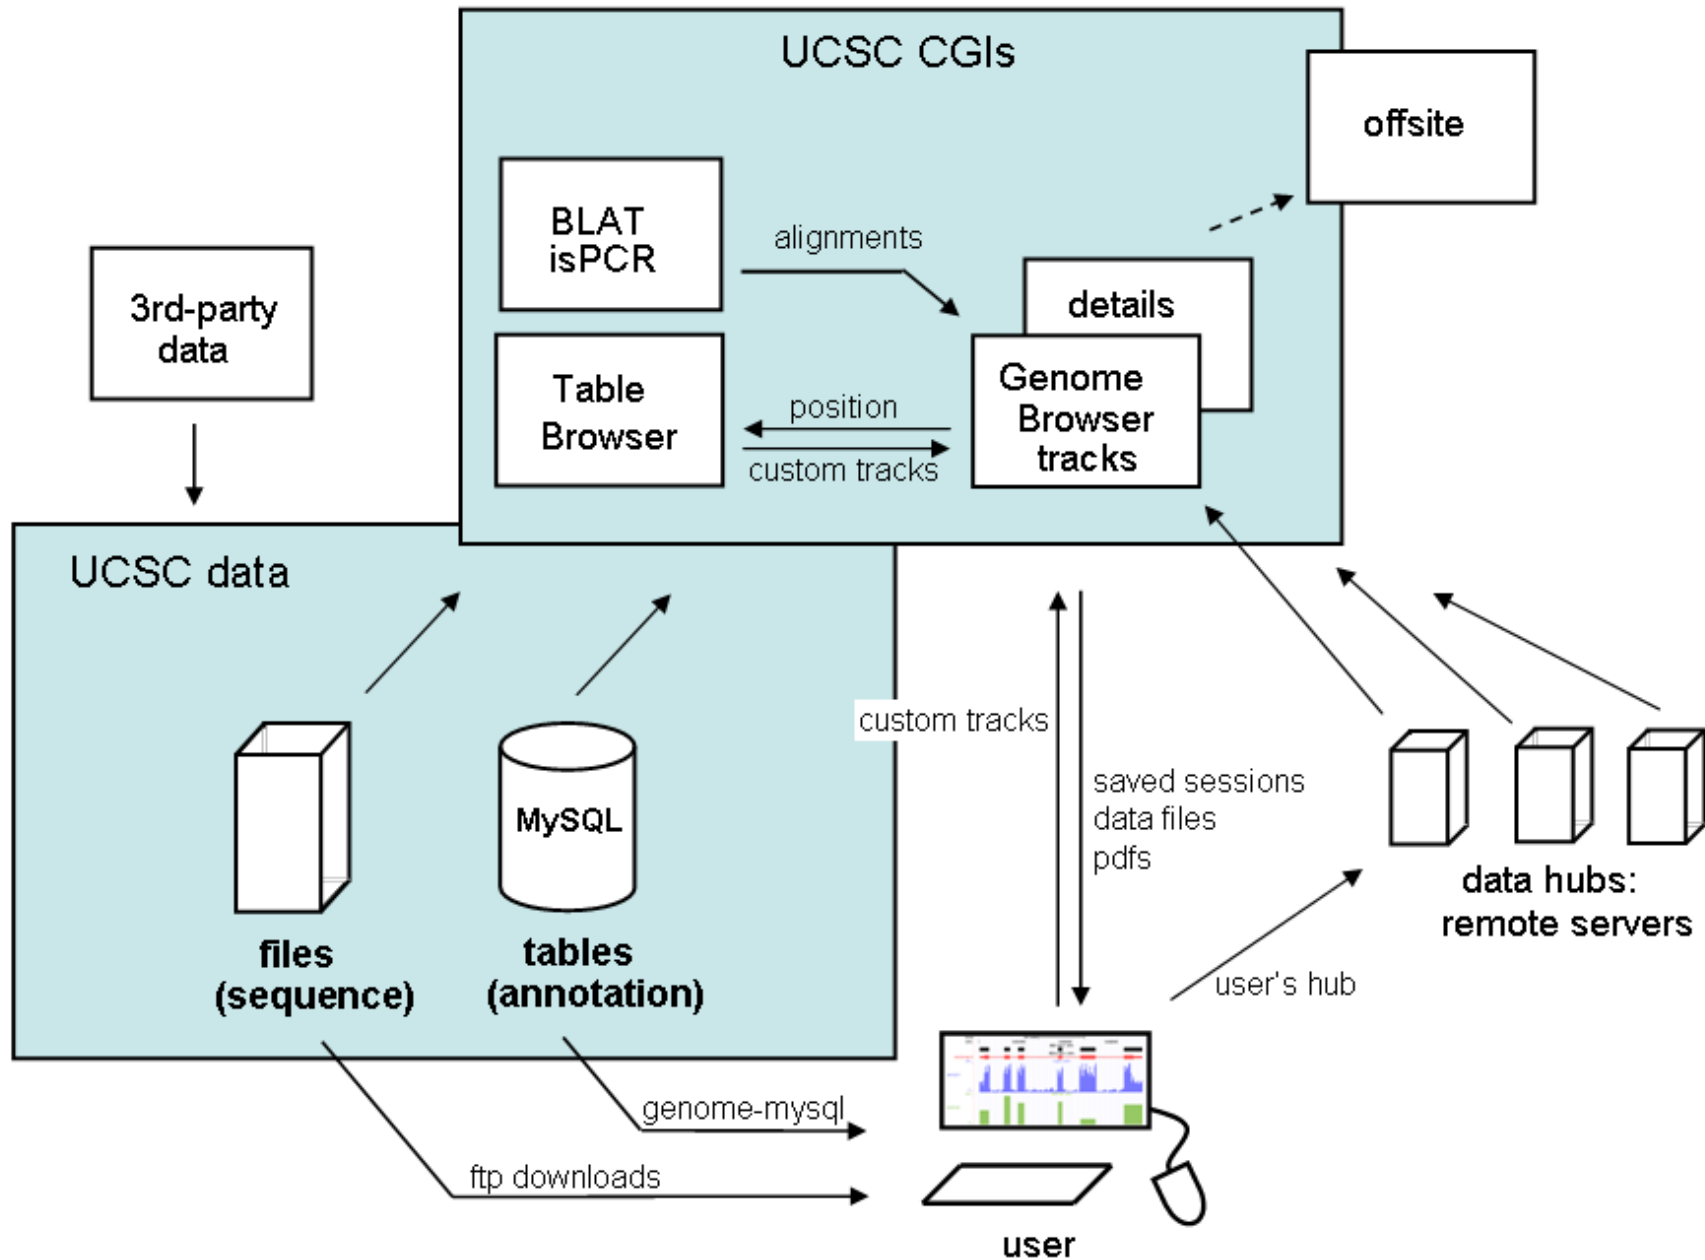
UCSC CGIs

offsite

BLAT
isPCR

alignments

details

Genome
Browser
tracks

Table
Browser

position

custom tracks

3rd-party
data

UCSC data

MySQL

files
(sequence)

tables
(annotation)

custom tracks

saved sessions
data files
pdfs

data hubs:
remote servers

user's hub

genome-mysql

ftp downloads

user